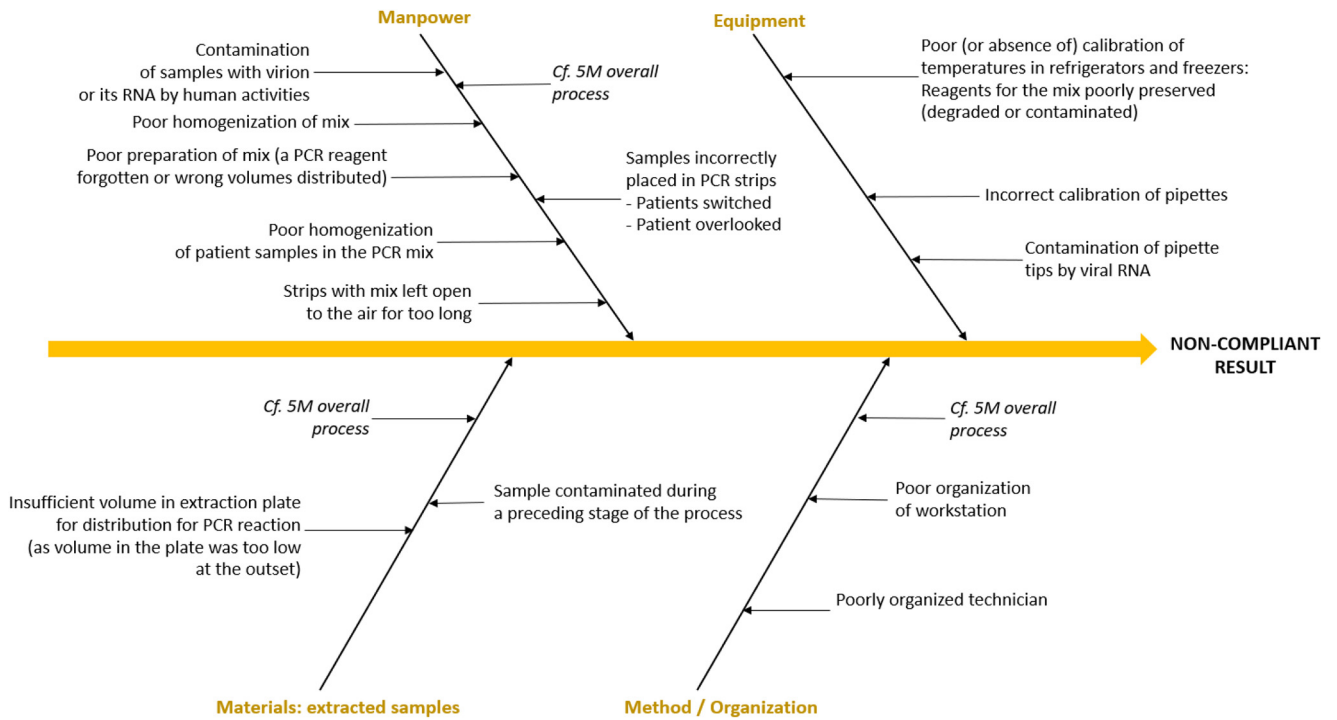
Manpower

Contamination of samples with virion or its RNA by human activities

Cf. 5M overall process

Poor homogenization of mix

Poor preparation of mix (a PCR reagent forgotten or wrong volumes distributed)

Samples incorrectly placed in PCR strips
- Patients switched
- Patient overlooked

Poor homogenization of patient samples in the PCR mix

Strips with mix left open to the air for too long

Equipment

Poor (or absence of) calibration of temperatures in refrigerators and freezers: Reagents for the mix poorly preserved (degraded or contaminated)

Incorrect calibration of pipettes

Contamination of pipette tips by viral RNA

NON-COMPLIANT RESULT

Cf. 5M overall process

Insufficient volume in extraction plate for distribution for PCR reaction (as volume in the plate was too low at the outset)

Sample contaminated during a preceding stage of the process

Materials: extracted samples

Cf. 5M overall process

Poor organization of workstation

Poorly organized technician

Method / Organization